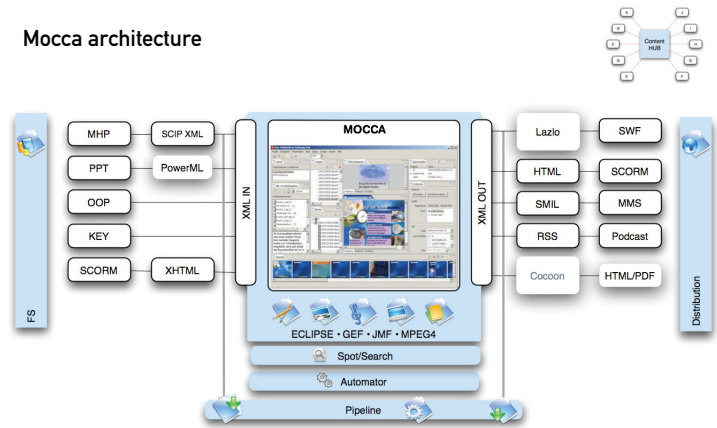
Mocca architecture

Content HUB

A
B
C
D
E
F
G
H
I
J
K
L
M

FS

MHP
SCIP XML
PPT
PowerML
OOP
KEY
SCORM
XHTML

XML IN

MOCCA

ECLIPSE • GEF • JMF • MPEG4

Spot/Search

Automator

XML OUT

Lazlo
SWF
HTML
SCORM
SMIL
MMS
RSS
Podcast
Cocoon
HTML/PDF

Distribution

Pipeline